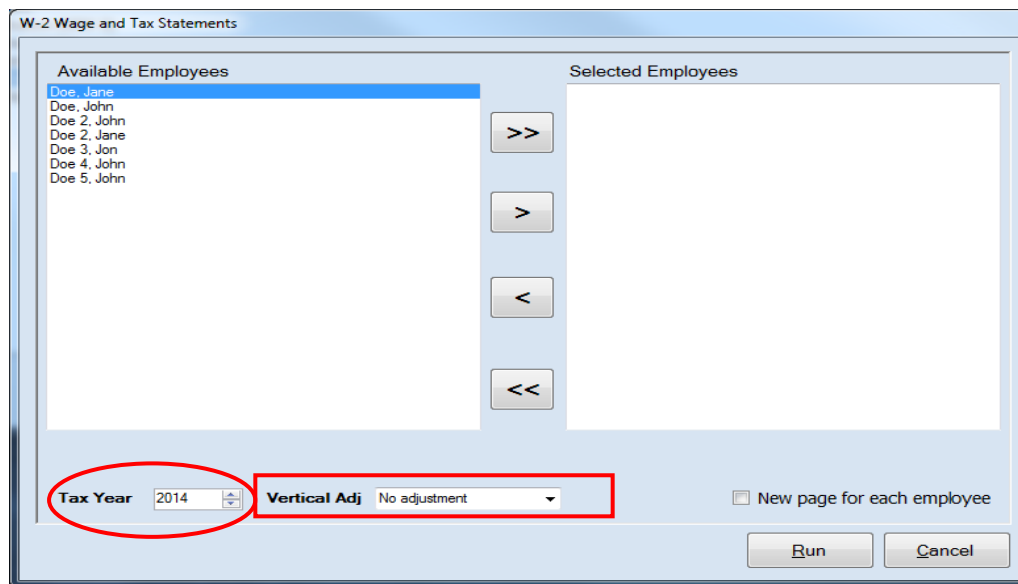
W-2 Wage and Tax Statements

Available Employees
Doe, Jane
Doe, John
Doe 2, John
Doe 2, Jane
Doe 3, Jon
Doe 4, John
Doe 5, John

>>
>
<
<<

Selected Employees

Tax Year 2014

Vertical Adj No adjustment

New page for each employee

Run

Cancel